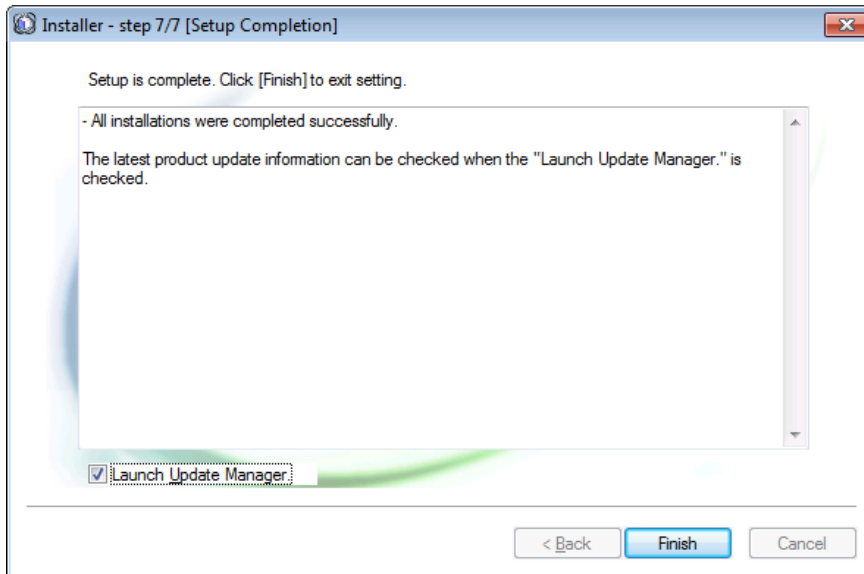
Installer - step 7/7 [Setup Completion]

Setup is complete. Click [Finish] to exit setting.

- All installations were completed successfully.

The latest product update information can be checked when the "Launch Update Manager." is checked.

Launch Update Manager.

< Back
Finish
Cancel